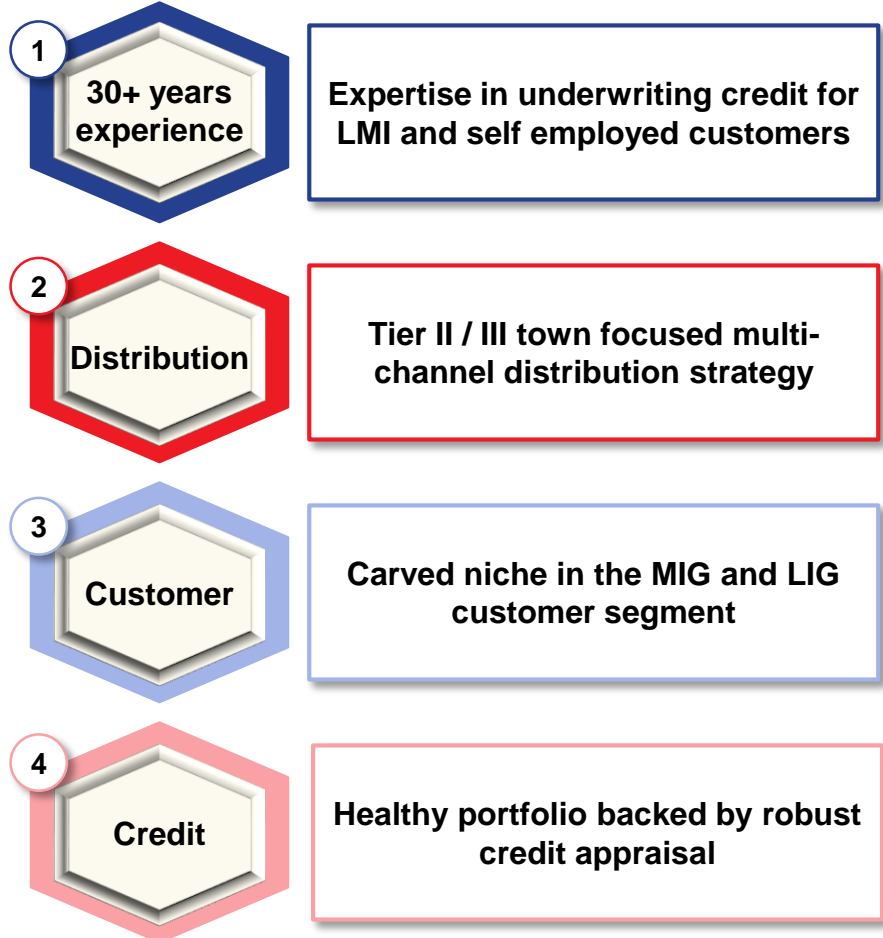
1

30+ years experience

Expertise in underwriting credit for LMI and self employed customers

2

Distribution

Tier II / III town focused multi-channel distribution strategy

3

Customer

Carved niche in the MIG and LIG customer segment

4

Credit

Healthy portfolio backed by robust credit appraisal